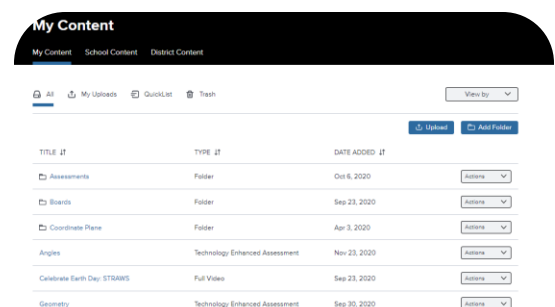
My Content

My Content School Content District Content

All My Uploads QuickList Trash

View by

Upload Add Folder

| TITLE ⇅ | TYPE ⇅ | DATE ADDED ⇅ | |
|---|---|---|---|
| Assessments | Folder | Oct 6, 2020 | Actions |
| Boards | Folder | Sep 23, 2020 | Actions |
| Coordinate Plane | Folder | Apr 3, 2020 | Actions |
| Angles | Technology Enhanced Assessment | Nov 23, 2020 | Actions |
| Celebrate Earth Day: STRAWS | Full Video | Sep 23, 2020 | Actions |
| Geometry | Technology Enhanced Assessment | Sep 30, 2020 | Actions |